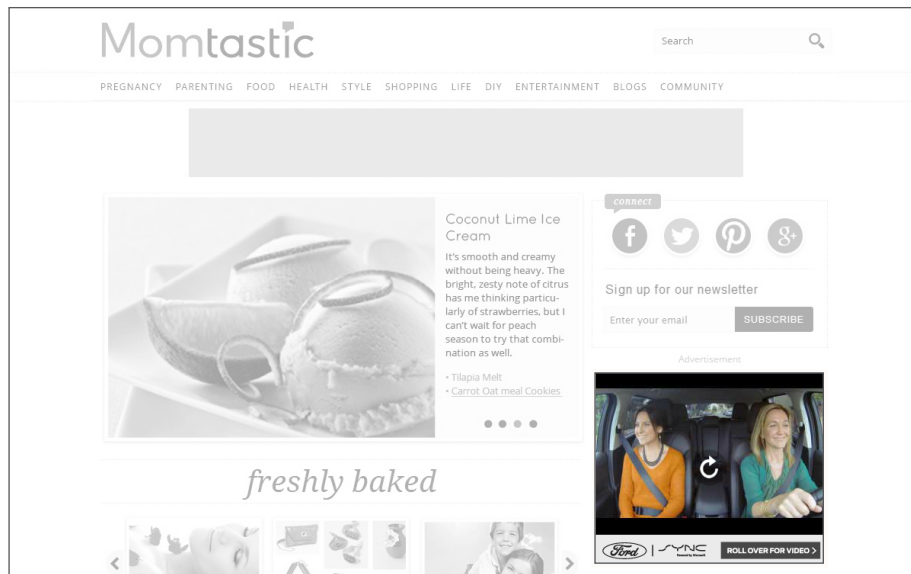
Momtastic

Search

PREGNANCY PARENTING FOOD HEALTH STYLE SHOPPING LIFE DIY ENTERTAINMENT BLOGS COMMUNITY

Coconut Lime Ice Cream

It's smooth and creamy without being heavy. The bright, zesty note of citrus has me thinking particularly of strawberries, but I can't wait for peach season to try that combination as well.

• Tilapia Melt
• Carrot Oat meal Cookies

connect

Sign up for our newsletter

Enter your email

SUBSCRIBE

Advertisement

Ford | SYNC

ROLL OVER FOR VIDEO >

freshly baked